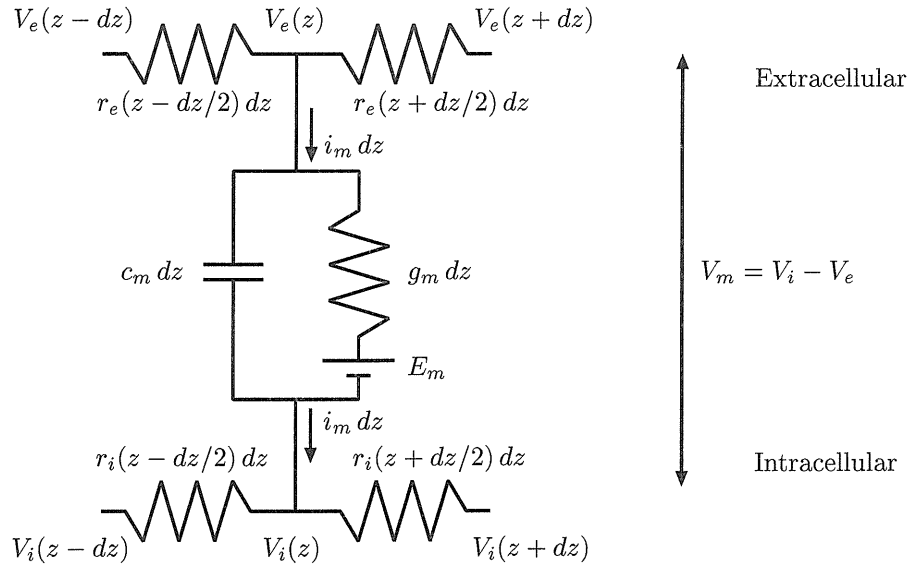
$V_e(z-dz)$ $V_e(z)$ $V_e(z+dz)$

Extracellular

$r_e(z-dz/2)\,dz$ $r_e(z+dz/2)\,dz$

$i_m\,dz$

$c_m\,dz$ $g_m\,dz$

$V_m = V_i - V_e$

$E_m$

$i_m\,dz$

$r_i(z-dz/2)\,dz$ $r_i(z+dz/2)\,dz$

Intracellular

$V_i(z-dz)$ $V_i(z)$ $V_i(z+dz)$